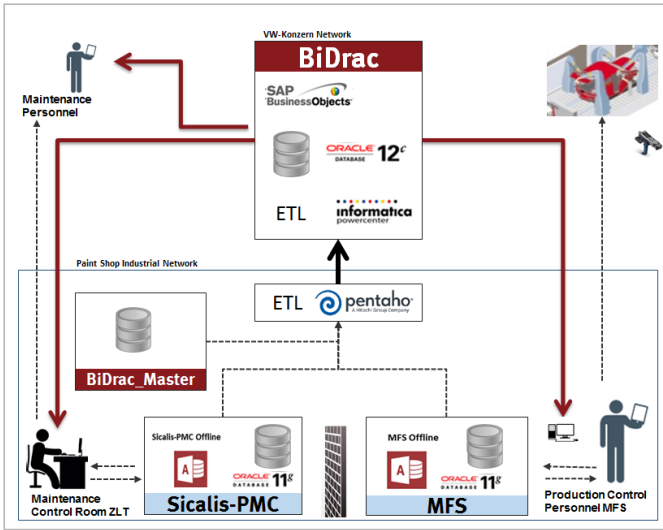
VW-Konzern Network

BiDrac

SAP BusinessObjects

ORACLE DATABASE 12c

ETL

informatica powercenter

Maintenance Personnel

Paint Shop Industrial Network

ETL

pentaho A Hitachi Group Company

BiDrac_Master

Sicalis-PMC Offline

ORACLE DATABASE 11g

Sicalis-PMC

MFS Offline

ORACLE DATABASE 11g

MFS

Maintenance Control Room ZLT

Production Control Personnel MFS